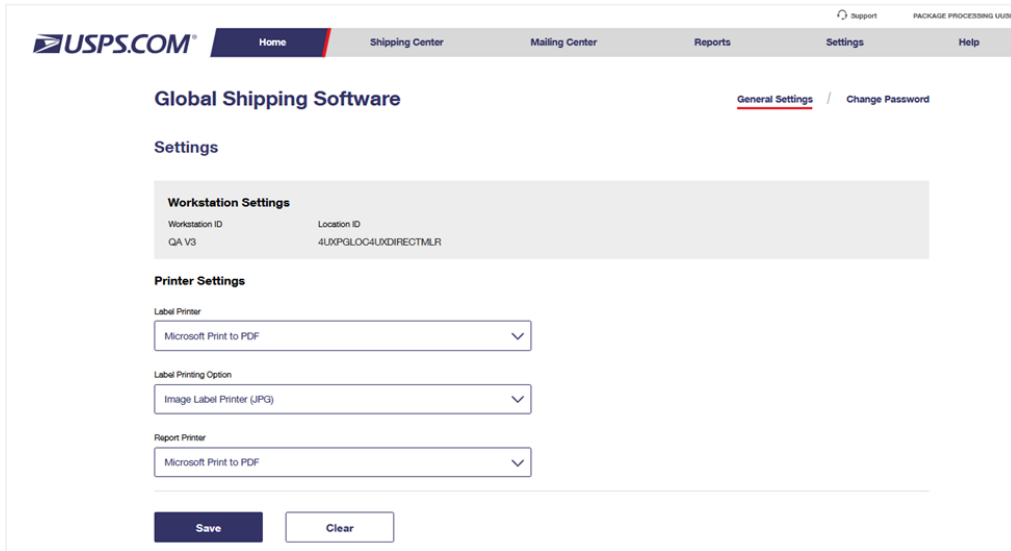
Support PACKAGE PROCESSING UUS

USPS.COM®

Home Shipping Center Mailing Center Reports Settings Help

Global Shipping Software

General Settings / Change Password

Settings

Workstation Settings

Workstation ID
QA V3

Location ID
4UXPGLOC4UXDIRECTMLR

Printer Settings

Label Printer
Microsoft Print to PDF

Label Printing Option
Image Label Printer (JPG)

Report Printer
Microsoft Print to PDF

Save Clear